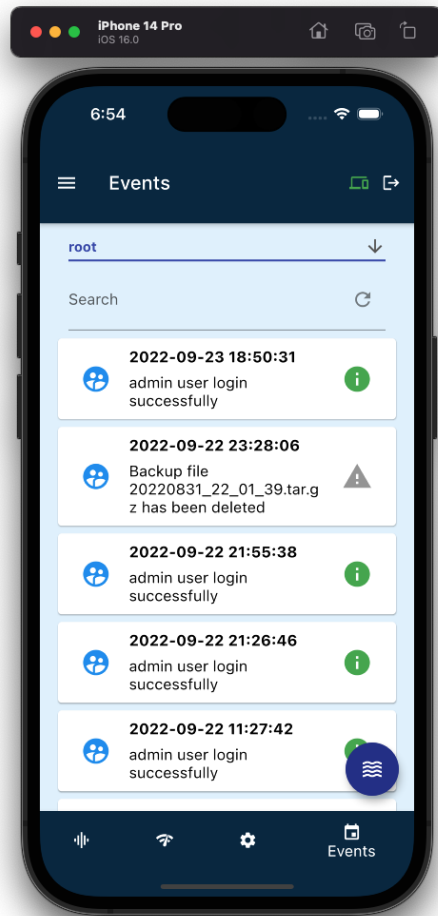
iPhone 14 Pro
iOS 16.0

6:54

Events

root

Search

2022-09-23 18:50:31
admin user login successfully

2022-09-22 23:28:06
Backup file 20220831_22_01_39.tar.gz has been deleted

2022-09-22 21:55:38
admin user login successfully

2022-09-22 21:26:46
admin user login successfully

2022-09-22 11:27:42
admin user login successfully

Events